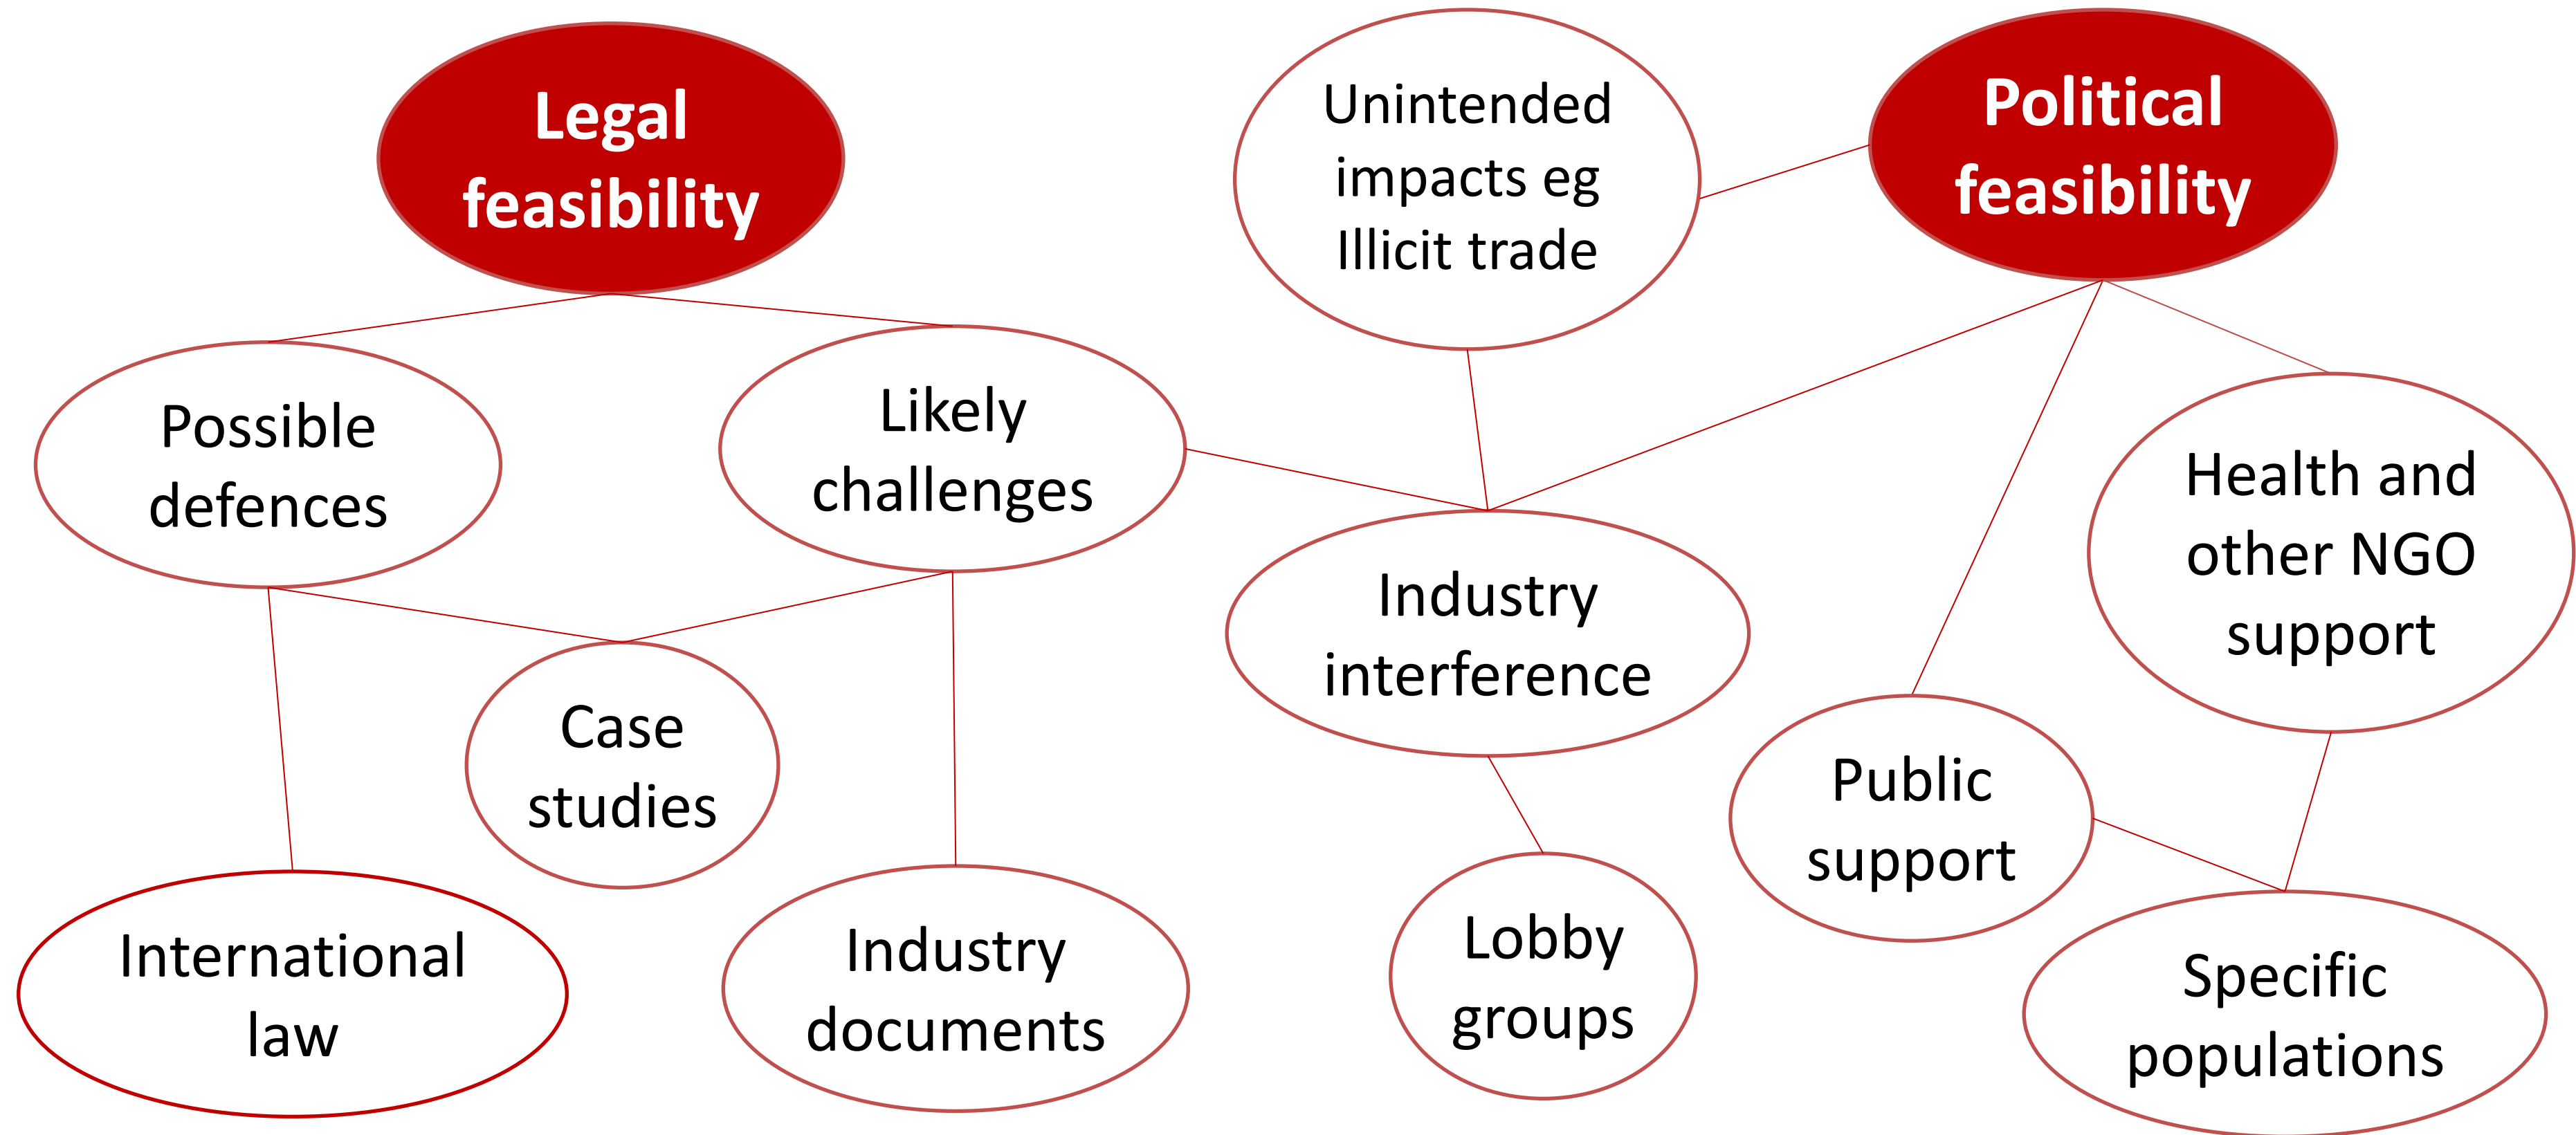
Legal feasibility

Unintended impacts eg Illicit trade

Political feasibility

Possible defences

Likely challenges

Health and other NGO support

Industry interference

Case studies

Public support

International law

Industry documents

Lobby groups

Specific populations